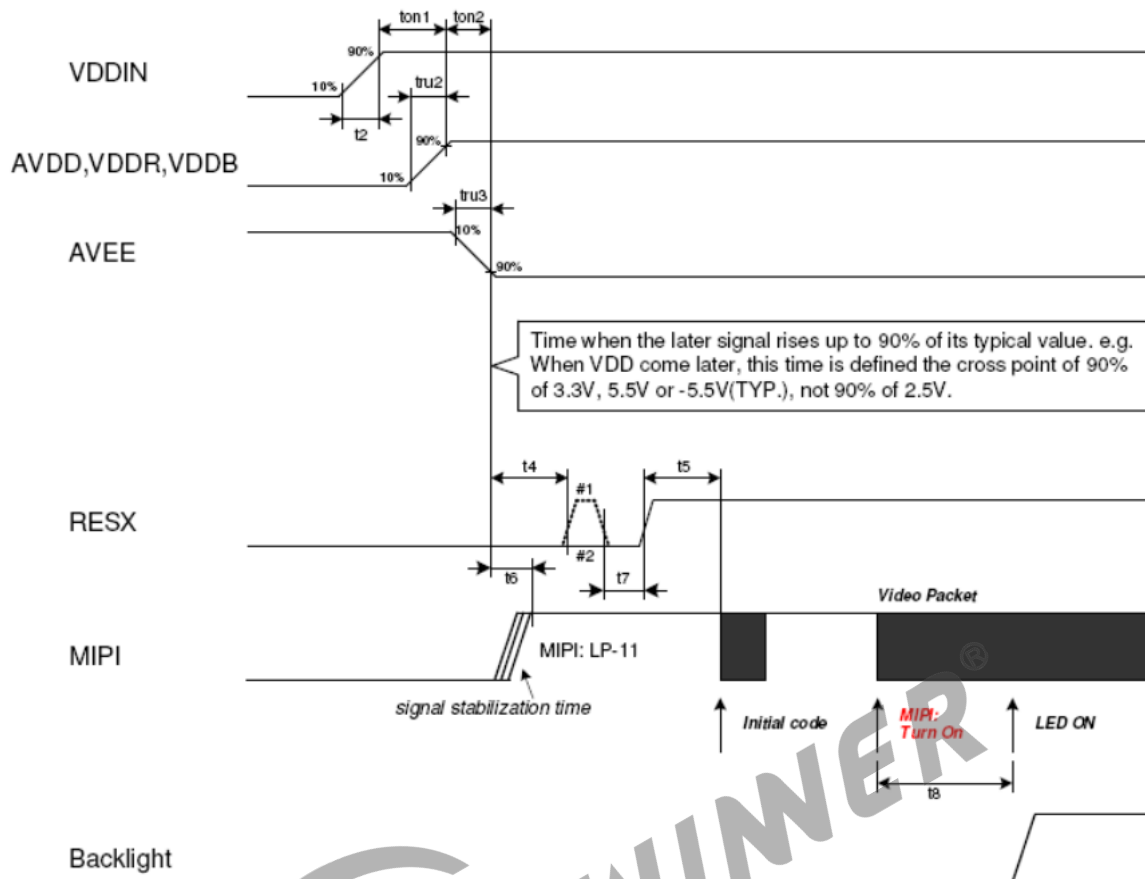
ton1 ton2

90%

VDDIN

10%

tru2

t2

90%

AVDD,VDDR,VDDB

10%

tru3

10%

AVEE

90%

Time when the later signal rises up to 90% of its typical value. e.g. When VDD come later, this time is defined the cross point of 90% of 3.3V, 5.5V or -5.5V(TYP.), not 90% of 2.5V.

t4

t5

#1

RESX

#2

t6

t7

Video Packet

MIPI

MIPI: LP-11

signal stabilization time

Initial code

MIPI: Turn On

LED ON

t8

Backlight

WINNER ®